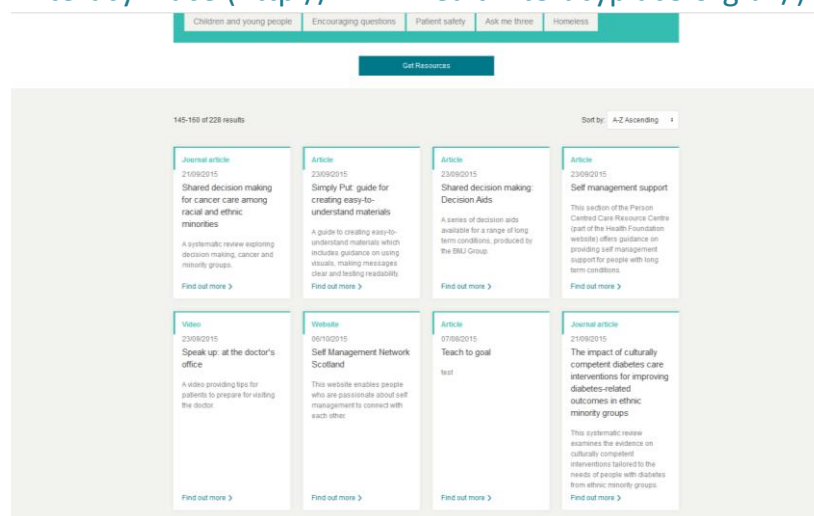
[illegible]

Children and young people | Encouraging questions | Patient safety | Ask me three | Homeless

Get Resources

145-160 of 228 results

Sort by: A-Z Ascending

Journal article
21/09/2015
Shared decision making for cancer care among racial and ethnic minorities
A systematic review exploring decision making, cancer and minority groups.
Find out more >

Article
23/09/2015
Simply Put: guide for creating easy-to-understand materials
A guide to creating easy-to-understand materials which includes guidance on using visuals, making messages clear and testing readability.
Find out more >

Article
23/09/2015
Shared decision making: Decision Aids
A series of decision aids available for a range of long term conditions, produced by the BMJ Group.
Find out more >

Article
23/09/2015
Self management support
This section of the Person Centred Care Resource Centre (part of the Health Foundation website) offers guidance on providing self management support for people with long term conditions.
Find out more >

Video
23/09/2015
Speak up: at the doctor's office
A video providing tips for patients to prepare for visiting the doctor.
Find out more >

Website
06/10/2015
Self Management Network Scotland
This website enables people who are passionate about self management to connect with each other.
Find out more >

Article
07/08/2015
Teach to goal
test
Find out more >

Journal article
21/09/2015
The impact of culturally competent diabetes care interventions for improving diabetes-related outcomes in ethnic minority groups
This systematic review examines the evidence on culturally competent interventions tailored to the needs of people with diabetes from ethnic minority groups.
Find out more >